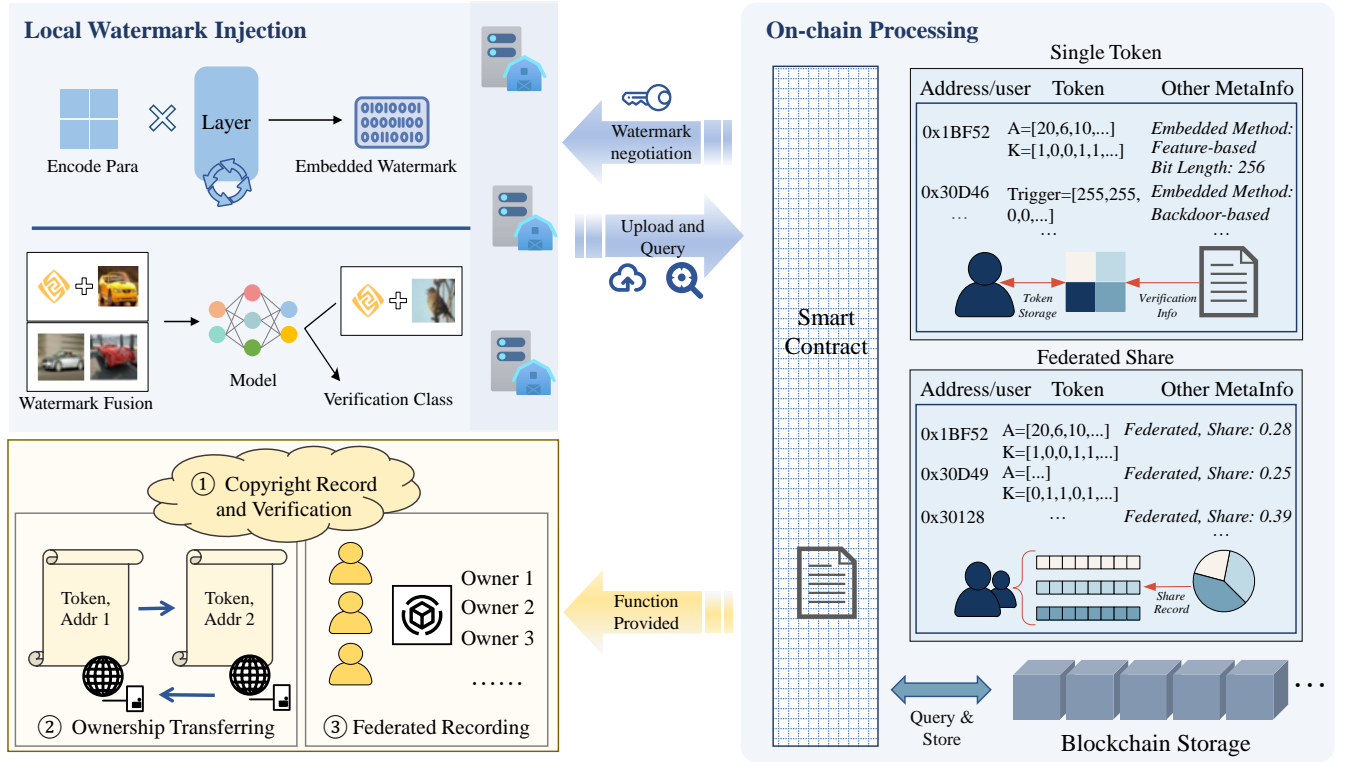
Local Watermark Injection

Encode Para

Layer

Embedded Watermark

Watermark Fusion

Model

Verification Class

Watermark negotiation

Upload and Query

On-chain Processing

Smart Contract

Single Token

| Address/user | Token | Other MetaInfo |
|---|---|---|
| 0x1BF52 | A=[20,6,10,...] K=[1,0,0,1,1,...] | *Embedded Method: Feature-based Bit Length: 256* |
| 0x30D46 ... | Trigger=[255,255, 0,0,...] ... | *Embedded Method: Backdoor-based* ... |

*Token Storage*

*Verification Info*

Federated Share

| Address/user | Token | Other MetaInfo |
|---|---|---|
| 0x1BF52 | A=[20,6,10,...] K=[1,0,0,1,1,...] | *Federated, Share: 0.28* |
| 0x30D49 | A=[...] K=[0,1,1,0,1,...] | *Federated, Share: 0.25* |
| 0x30128 | ... | *Federated, Share: 0.39* |
| | | ... |

*Share Record*

① Copyright Record and Verification

Token, Addr 1

Token, Addr 2

② Ownership Transferring

Owner 1
Owner 2
Owner 3
......

③ Federated Recording

Function Provided

Query & Store

Blockchain Storage

...